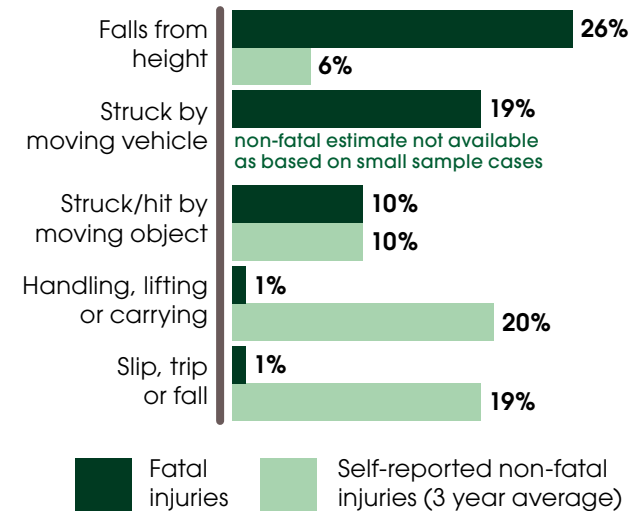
Falls from height
26%
6%

Struck by moving vehicle
19%
non-fatal estimate not available as based on small sample cases

Struck/hit by moving object
10%
10%

Handling, lifting or carrying
1%
20%

Slip, trip or fall
1%
19%

Fatal injuries
Self-reported non-fatal injuries (3 year average)